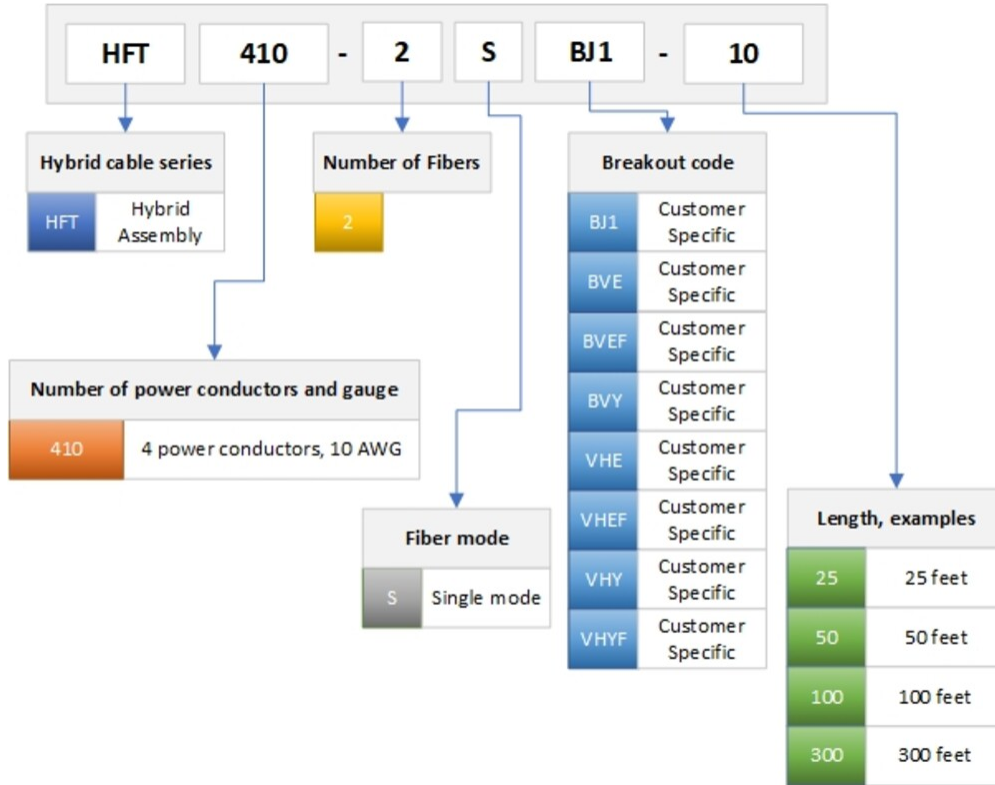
HFT 410 - 2 S BJ1 - 10

Hybrid cable series

| HFT | Hybrid Assembly |
|---|---|

Number of Fibers

| 2 |
|---|

Breakout code

| BJ1 | Customer Specific |
|---|---|
| BVE | Customer Specific |
| BVEF | Customer Specific |
| BVY | Customer Specific |
| VHE | Customer Specific |
| VHEF | Customer Specific |
| VHY | Customer Specific |
| VHYF | Customer Specific |

Number of power conductors and gauge

| 410 | 4 power conductors, 10 AWG |
|---|---|

Fiber mode

| S | Single mode |
|---|---|

Length, examples

| 25 | 25 feet |
|---|---|
| 50 | 50 feet |
| 100 | 100 feet |
| 300 | 300 feet |